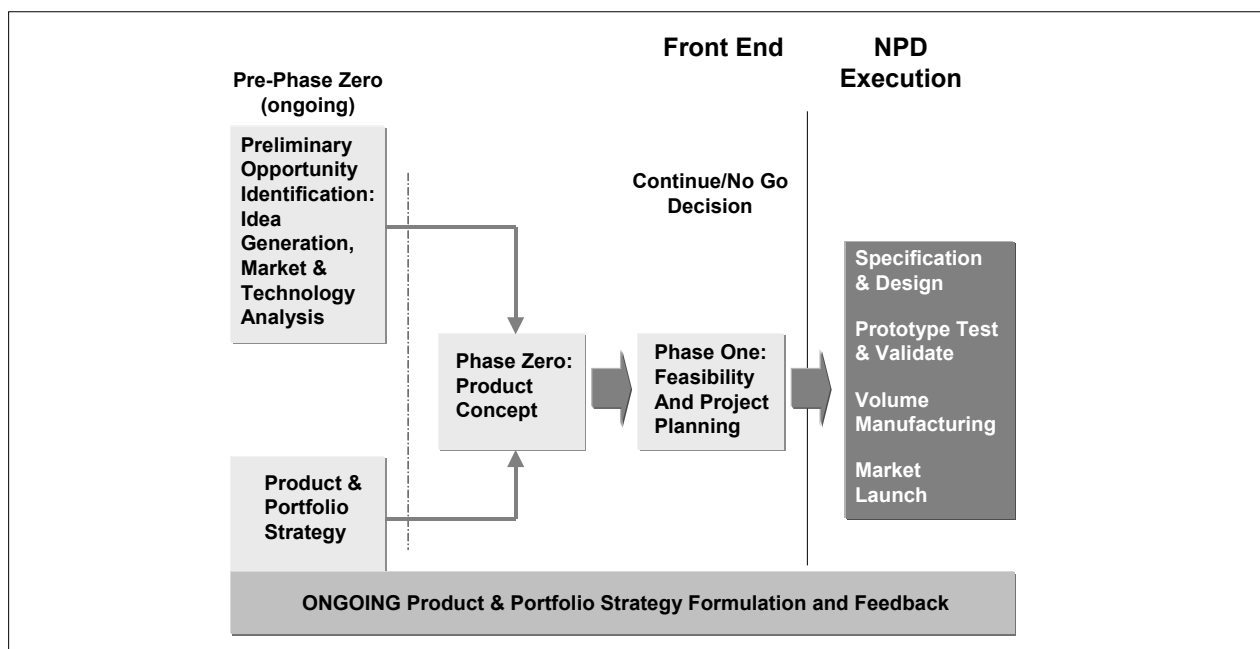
Front End

NPD Execution

Pre-Phase Zero (ongoing)

Preliminary Opportunity Identification: Idea Generation, Market & Technology Analysis

Continue/No Go Decision

Specification & Design

Prototype Test & Validate

Volume Manufacturing

Market Launch

Phase Zero: Product Concept

Phase One: Feasibility And Project Planning

Product & Portfolio Strategy

ONGOING Product & Portfolio Strategy Formulation and Feedback